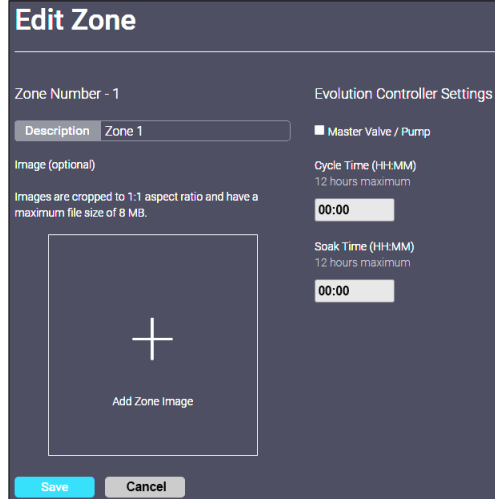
Edit Zone

Zone Number - 1

Description Zone 1

Image (optional)

Images are cropped to 1:1 aspect ratio and have a maximum file size of 8 MB.

+

Add Zone Image

Evolution Controller Settings

Master Valve / Pump

Cycle Time (HH:MM)
12 hours maximum

00:00

Soak Time (HH:MM)
12 hours maximum

00:00

Save Cancel